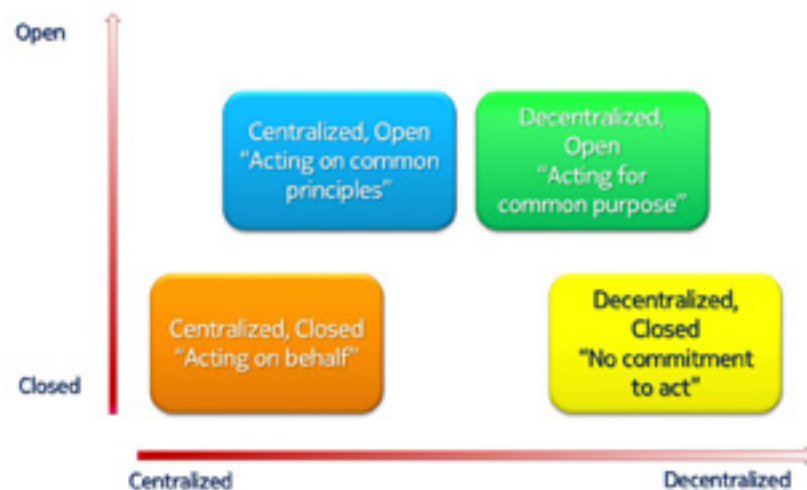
Open

Centralized, Open
"Acting on common principles"

Decentralized, Open
"Acting for common purpose"

Centralized, Closed
"Acting on behalf"

Decentralized, Closed
"No commitment to act"

Closed

Centralized

Decentralized